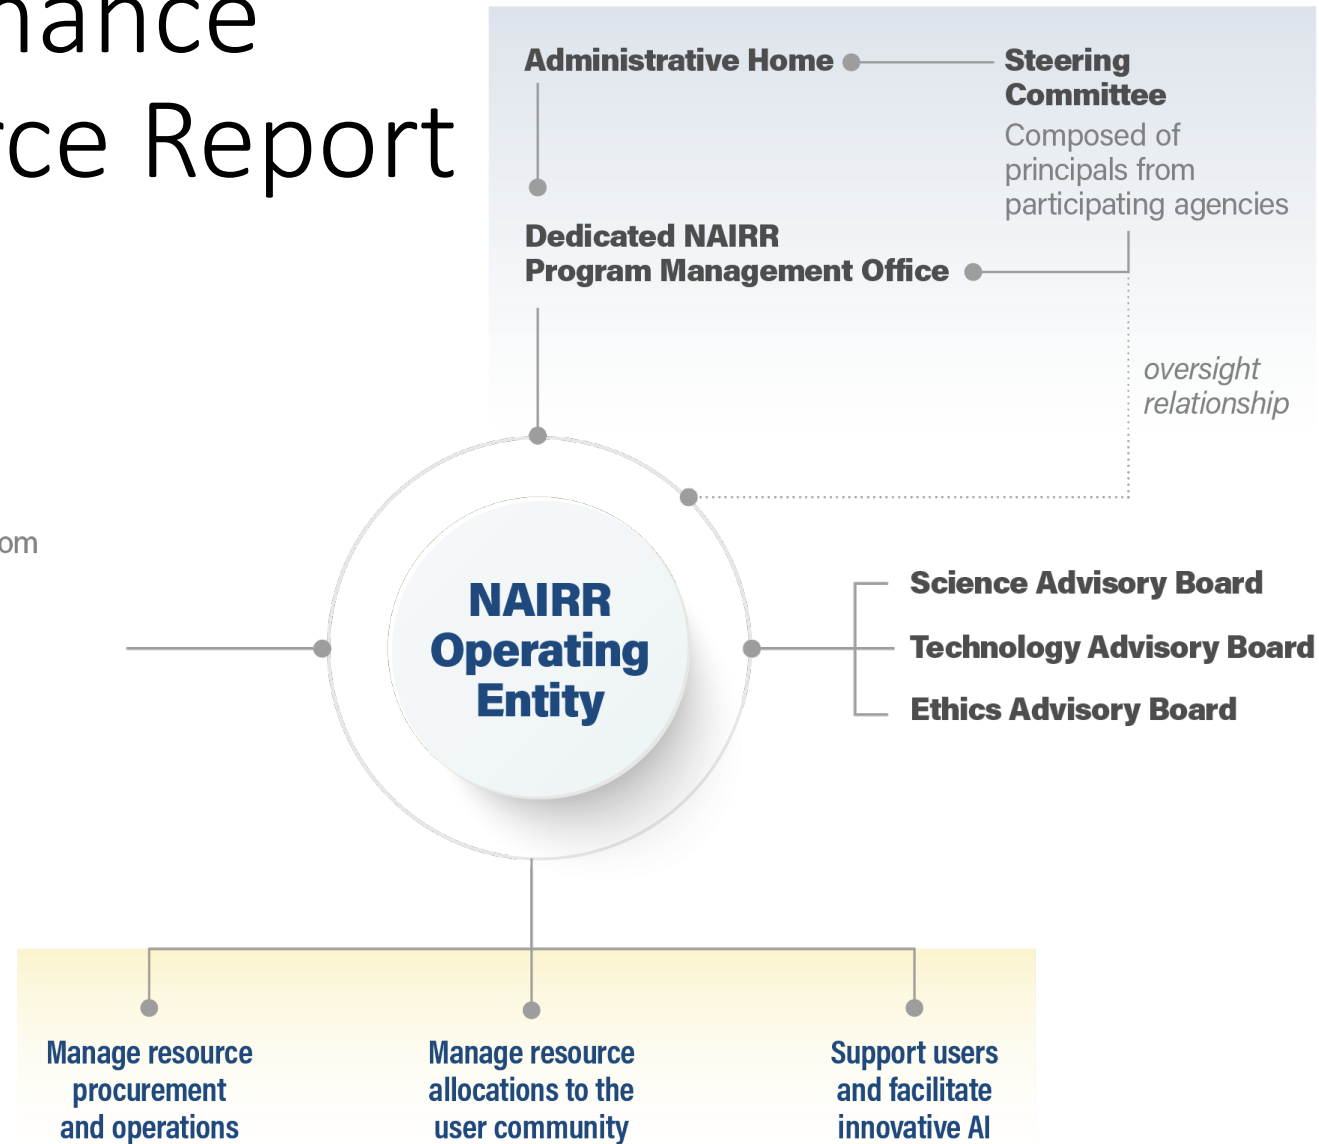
nance
rce Report

Administrative Home

Steering Committee

Composed of principals from participating agencies

Dedicated NAIRR Program Management Office

oversight relationship

om

NAIRR Operating Entity

Science Advisory Board

Technology Advisory Board

Ethics Advisory Board

Manage resource procurement and operations

Manage resource allocations to the user community

Support users and facilitate innovative AI